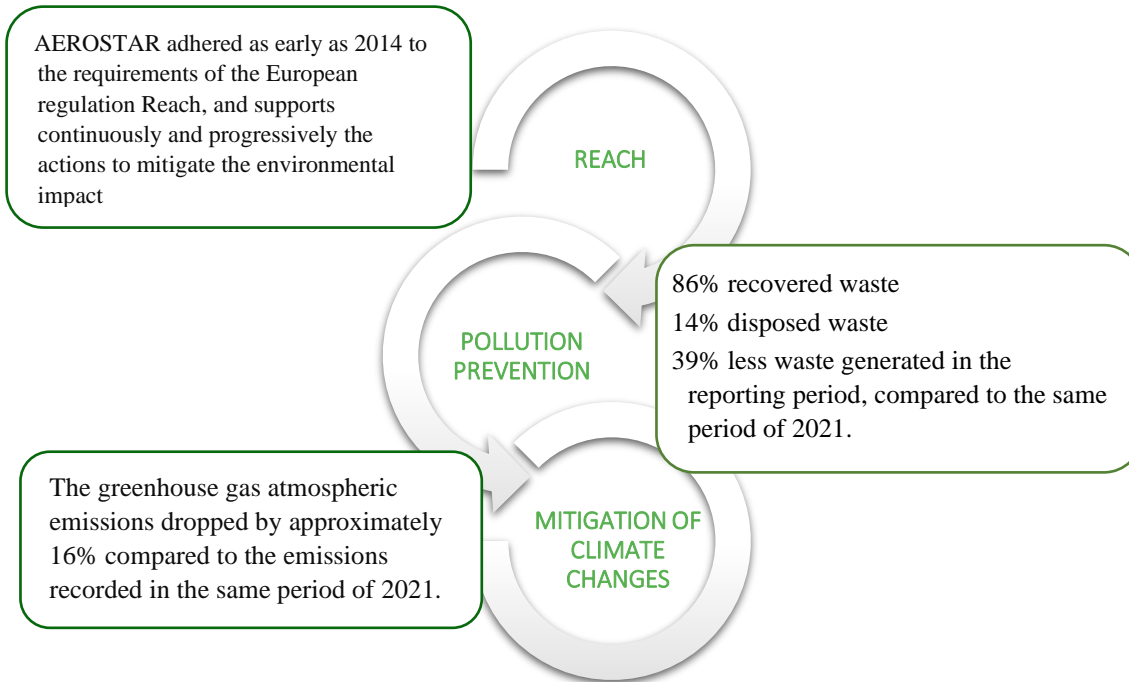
AEROSTAR adhered as early as 2014 to the requirements of the European regulation Reach, and supports continuously and progressively the actions to mitigate the environmental impact

REACH

86% recovered waste

14% disposed waste

39% less waste generated in the reporting period, compared to the same period of 2021.

POLLUTION PREVENTION

The greenhouse gas atmospheric emissions dropped by approximately 16% compared to the emissions recorded in the same period of 2021.

MITIGATION OF CLIMATE CHANGES